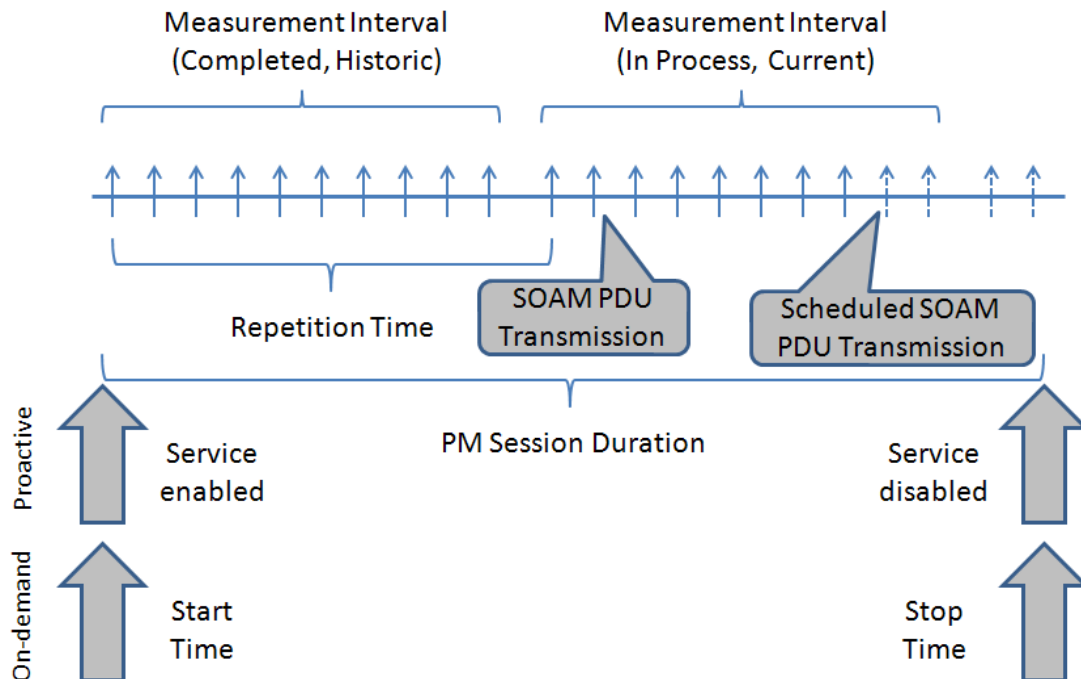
Measurement Interval
(Completed, Historic)

Measurement Interval
(In Process, Current)

Repetition Time

SOAM PDU Transmission

Scheduled SOAM PDU Transmission

PM Session Duration

Proactive

Service enabled

Service disabled

On-demand

Start Time

Stop Time